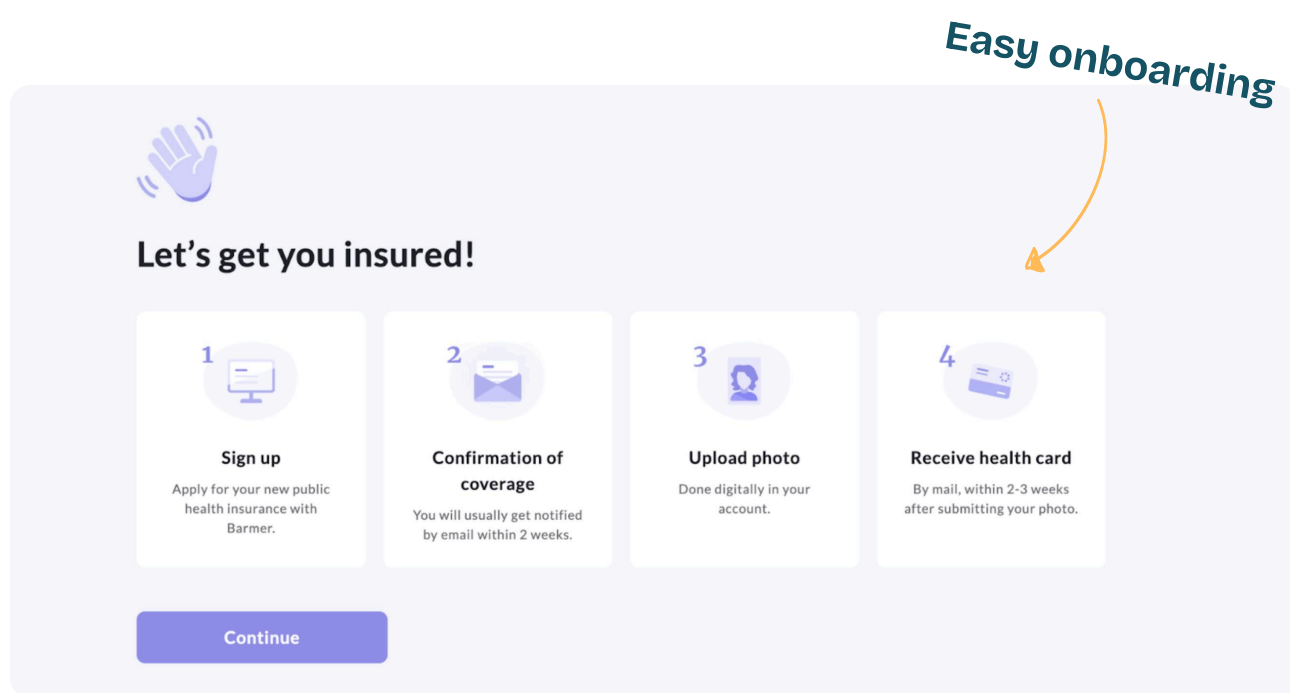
Easy onboarding

Let’s get you insured!

1

Sign up

Apply for your new public health insurance with Barmer.

2

Confirmation of coverage

You will usually get notified by email within 2 weeks.

3

Upload photo

Done digitally in your account.

4

Receive health card

By mail, within 2-3 weeks after submitting your photo.

Continue